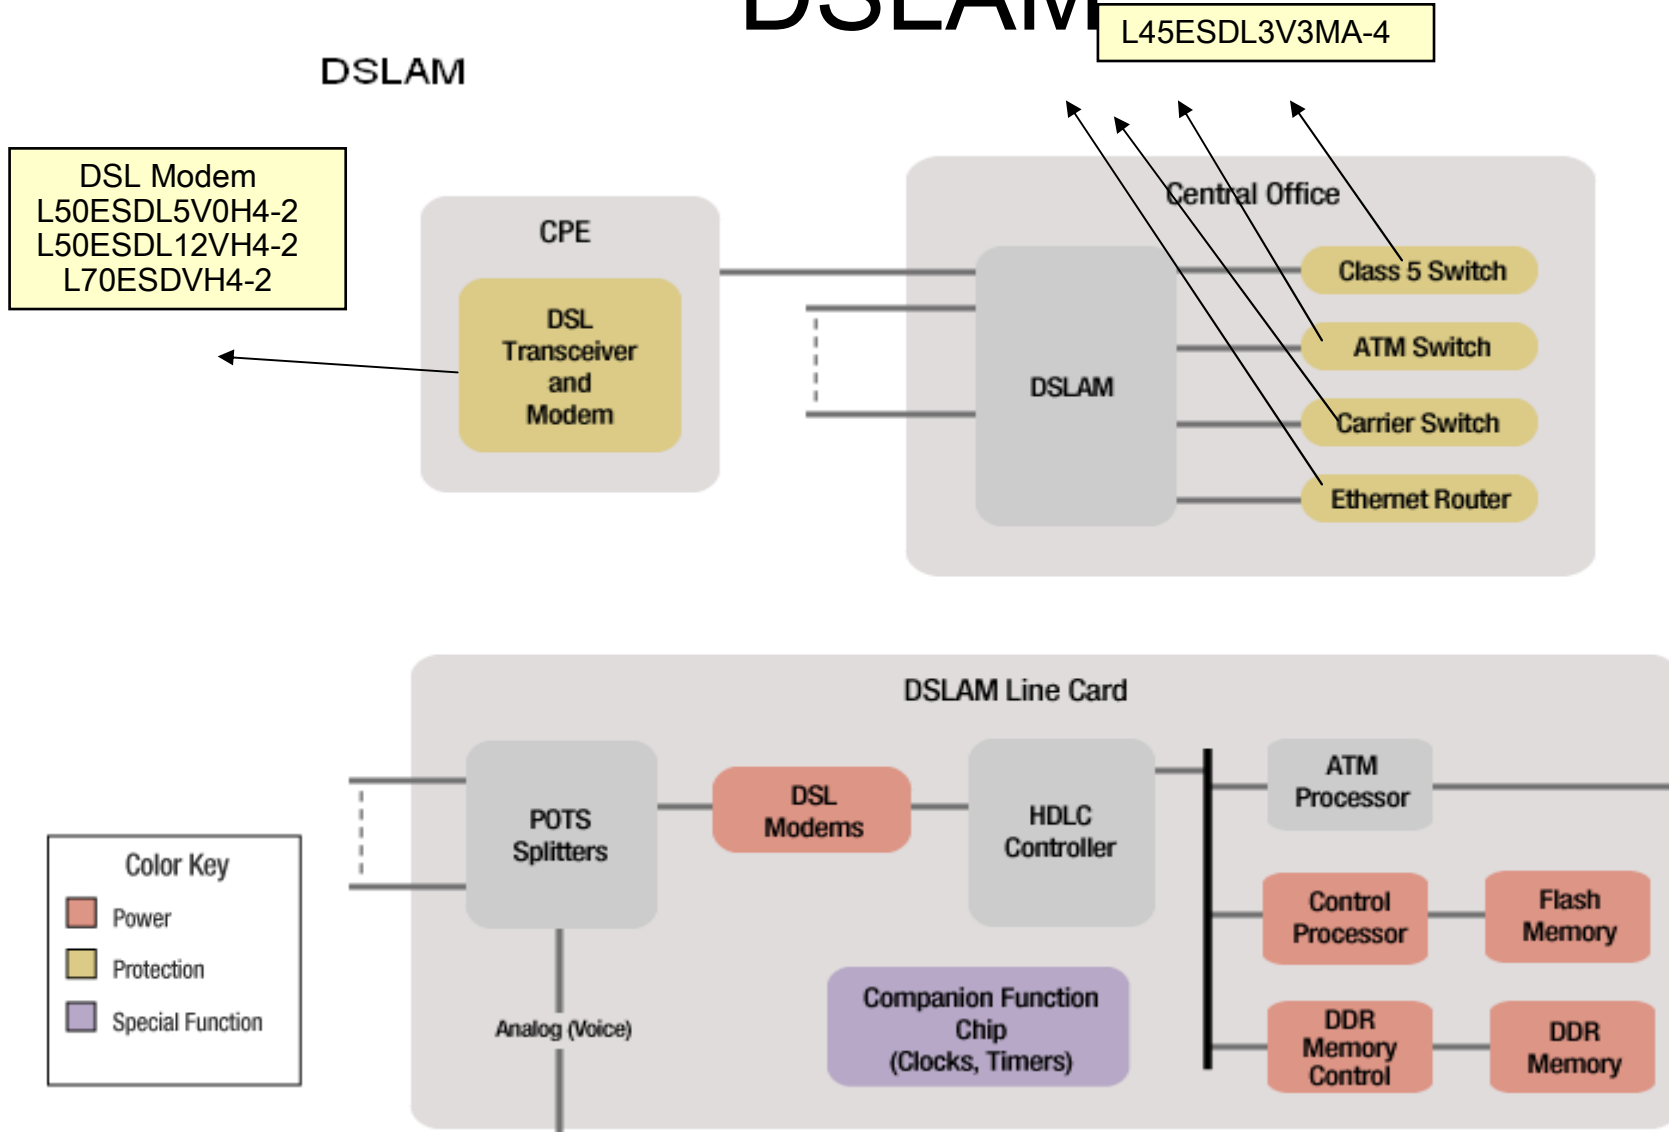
DSLAM

L45ESDL3V3MA-4

DSLAM

DSL Modem
L50ESDL5V0H4-2
L50ESDL12VH4-2
L70ESDVH4-2

CPE

DSL Transceiver and Modem

Central Office

DSLAM

Class 5 Switch

ATM Switch

Carrier Switch

Ethernet Router

DSLAM Line Card

POTS Splitters

DSL Modems

HDLC Controller

ATM Processor

Control Processor

Flash Memory

DDR Memory Control

DDR Memory

Companion Function Chip (Clocks, Timers)

Analog (Voice)

Color Key
Power
Protection
Special Function